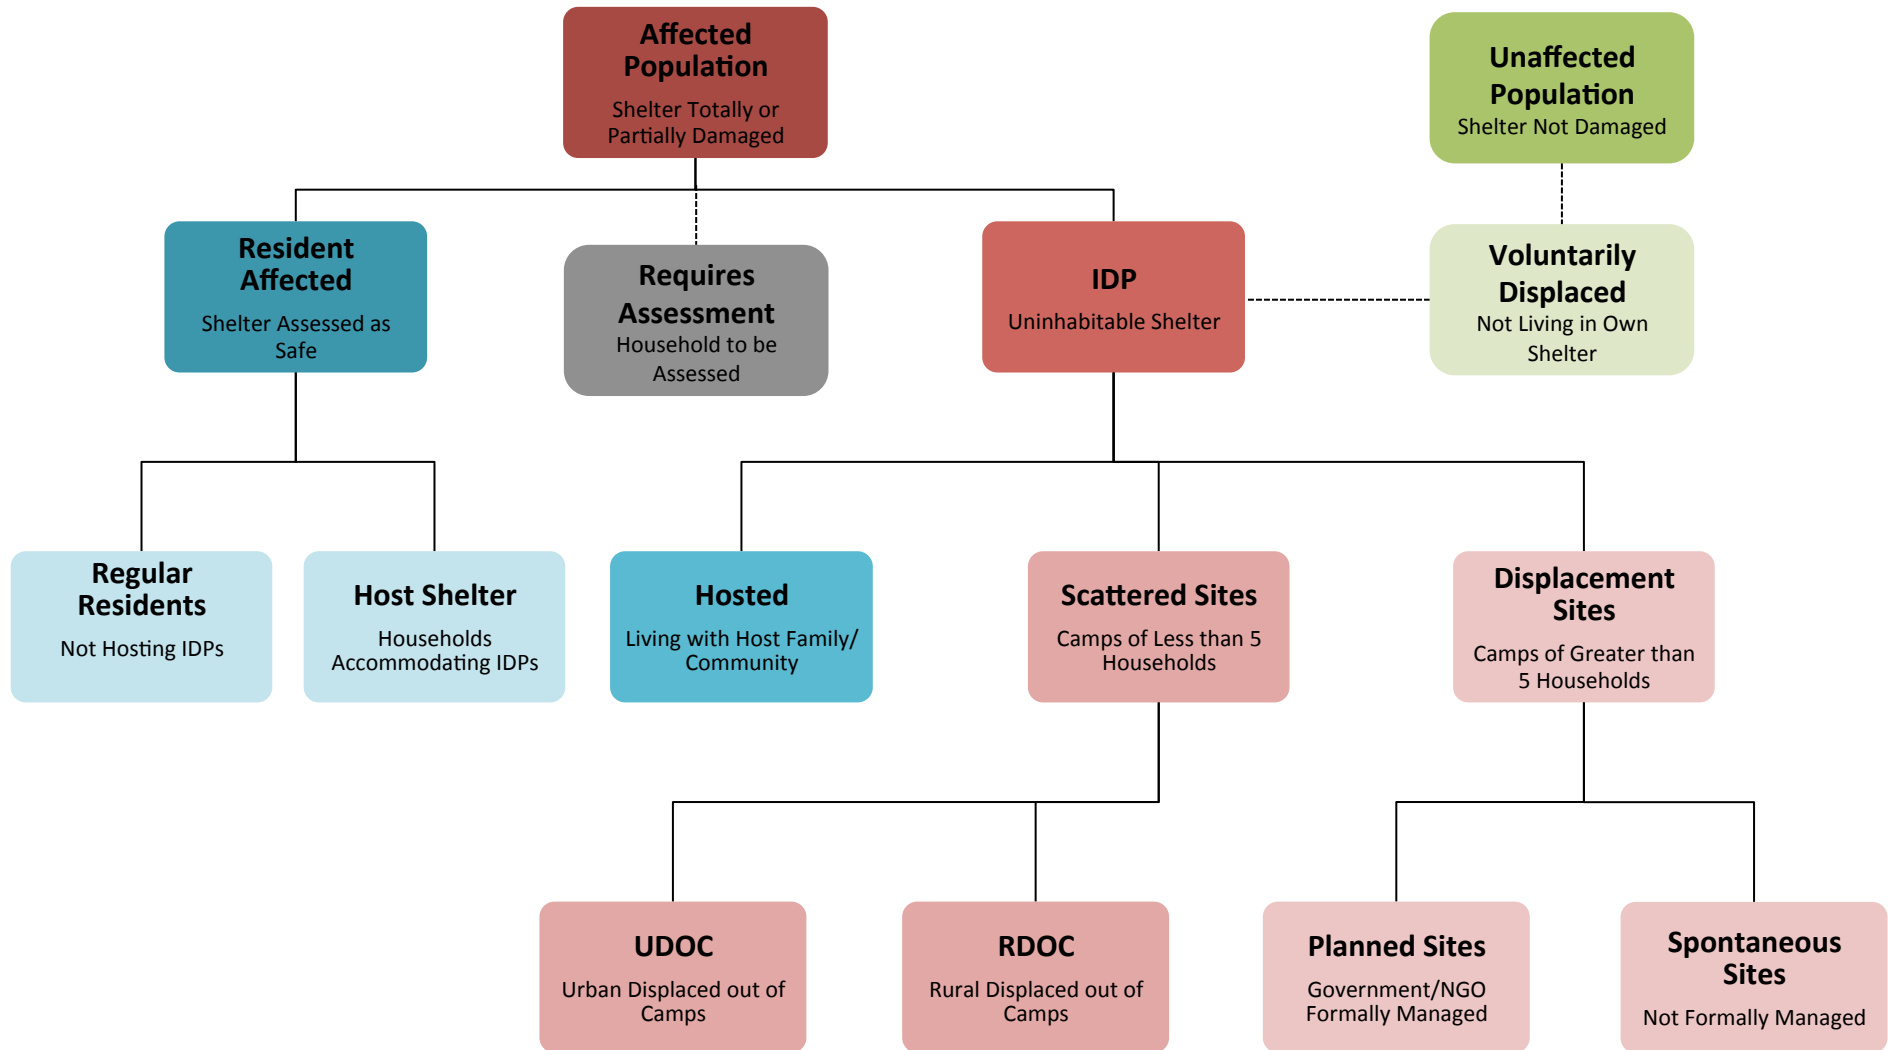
Affected Population
Shelter Totally or Partially Damaged

Unaffected Population
Shelter Not Damaged

Resident Affected
Shelter Assessed as Safe

Requires Assessment
Household to be Assessed

IDP
Uninhabitable Shelter

Voluntarily Displaced
Not Living in Own Shelter

Regular Residents
Not Hosting IDPs

Host Shelter
Households Accommodating IDPs

Hosted
Living with Host Family/ Community

Scattered Sites
Camps of Less than 5 Households

Displacement Sites
Camps of Greater than 5 Households

UDOC
Urban Displaced out of Camps

RDOC
Rural Displaced out of Camps

Planned Sites
Government/NGO Formally Managed

Spontaneous Sites
Not Formally Managed